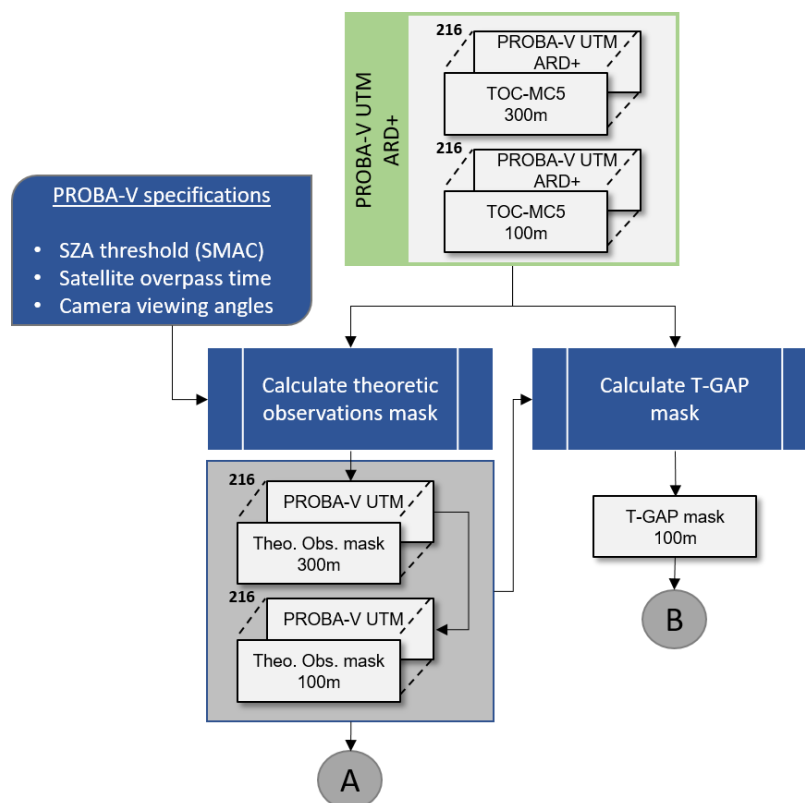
PROBA-V UTM ARD+

216
PROBA-V UTM ARD+
TOC-MC5
300m

216
PROBA-V UTM ARD+
TOC-MC5
100m

PROBA-V specifications

- SZA threshold (SMAC)
- Satellite overpass time
- Camera viewing angles

Calculate theoretic observations mask

Calculate T-GAP mask

216
PROBA-V UTM
Theo. Obs. mask
300m

216
PROBA-V UTM
Theo. Obs. mask
100m

T-GAP mask
100m

A

B